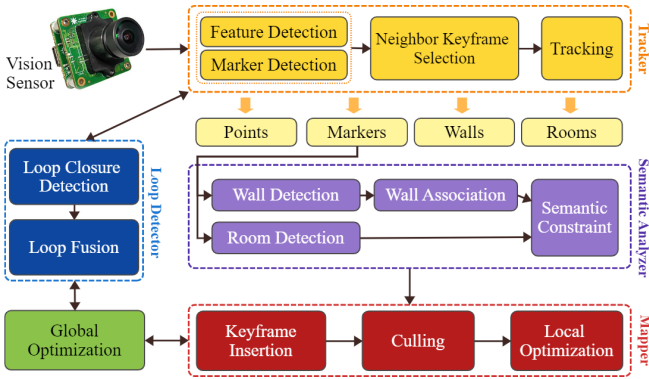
Vision Sensor

Tracker

Feature Detection

Marker Detection

Neighbor Keyframe Selection

Tracking

Points

Markers

Walls

Rooms

Loop Detector

Loop Closure Detection

Loop Fusion

Semantic Analyzer

Wall Detection

Wall Association

Room Detection

Semantic Constraint

Global Optimization

Mapper

Keyframe Insertion

Culling

Local Optimization